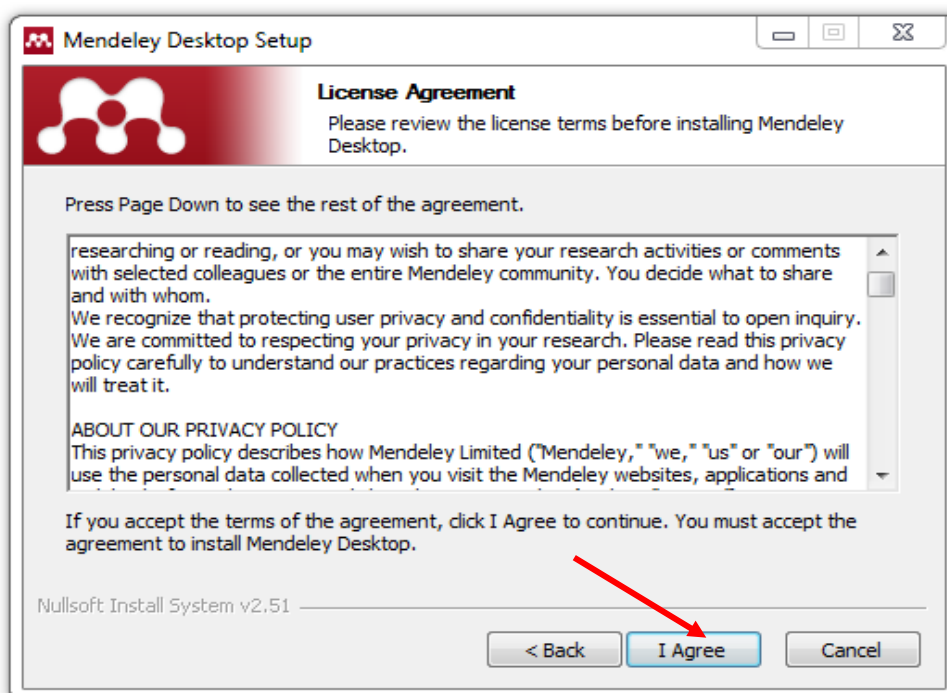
Mendeley Desktop Setup

License Agreement

Please review the license terms before installing Mendeley Desktop.

Press Page Down to see the rest of the agreement.

researching or reading, or you may wish to share your research activities or comments with selected colleagues or the entire Mendeley community. You decide what to share and with whom.
We recognize that protecting user privacy and confidentiality is essential to open inquiry. We are committed to respecting your privacy in your research. Please read this privacy policy carefully to understand our practices regarding your personal data and how we will treat it.

ABOUT OUR PRIVACY POLICY
This privacy policy describes how Mendeley Limited ("Mendeley," "we," "us" or "our") will use the personal data collected when you visit the Mendeley websites, applications and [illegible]

If you accept the terms of the agreement, click I Agree to continue. You must accept the agreement to install Mendeley Desktop.

Nullsoft Install System v2.51

< Back | I Agree | Cancel